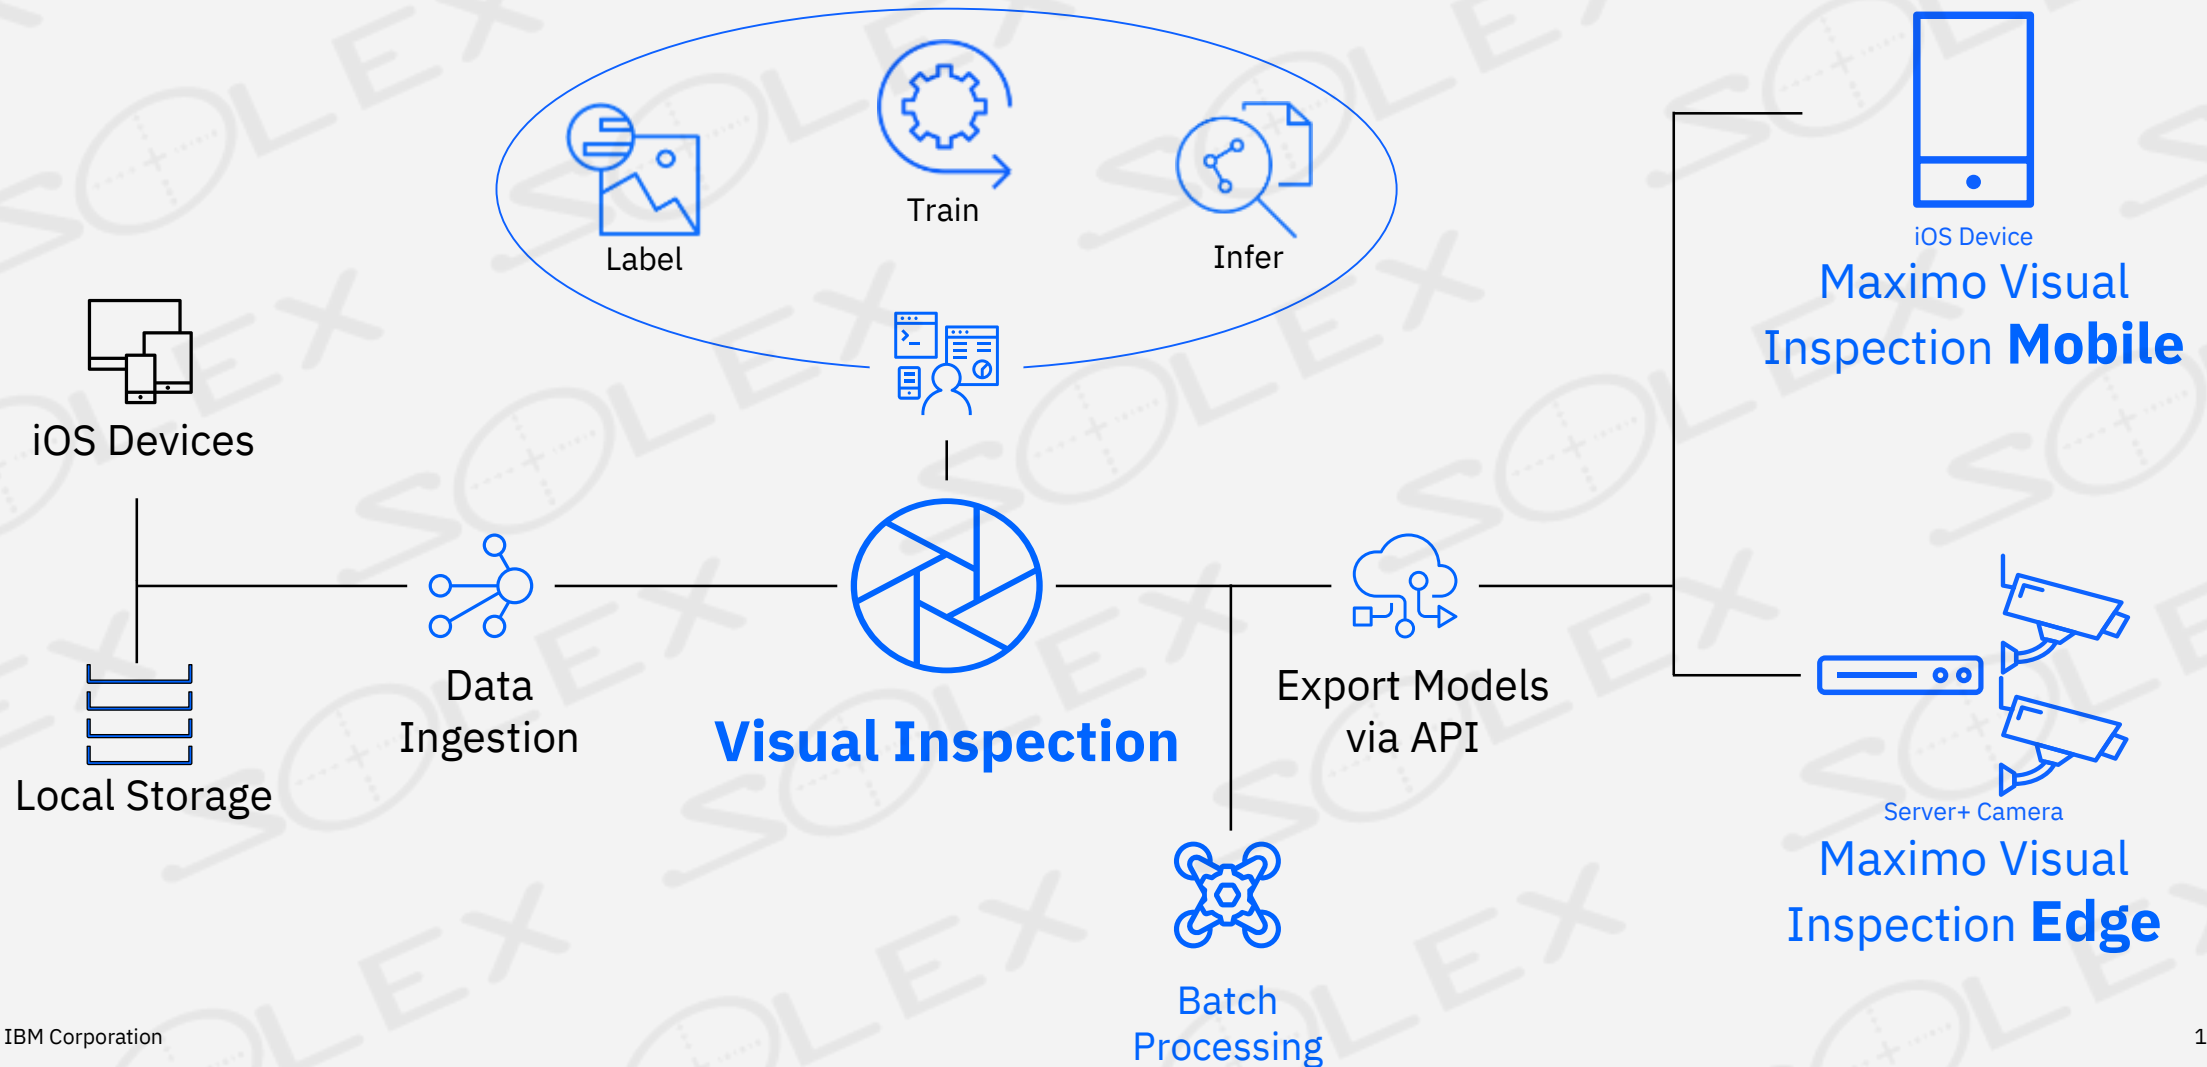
Label

Train

Infer

iOS Device

Maximo Visual Inspection **Mobile**

iOS Devices

Data Ingestion

Visual Inspection

Export Models via API

Local Storage

Server+ Camera

Maximo Visual Inspection **Edge**

Batch Processing

IBM Corporation

1